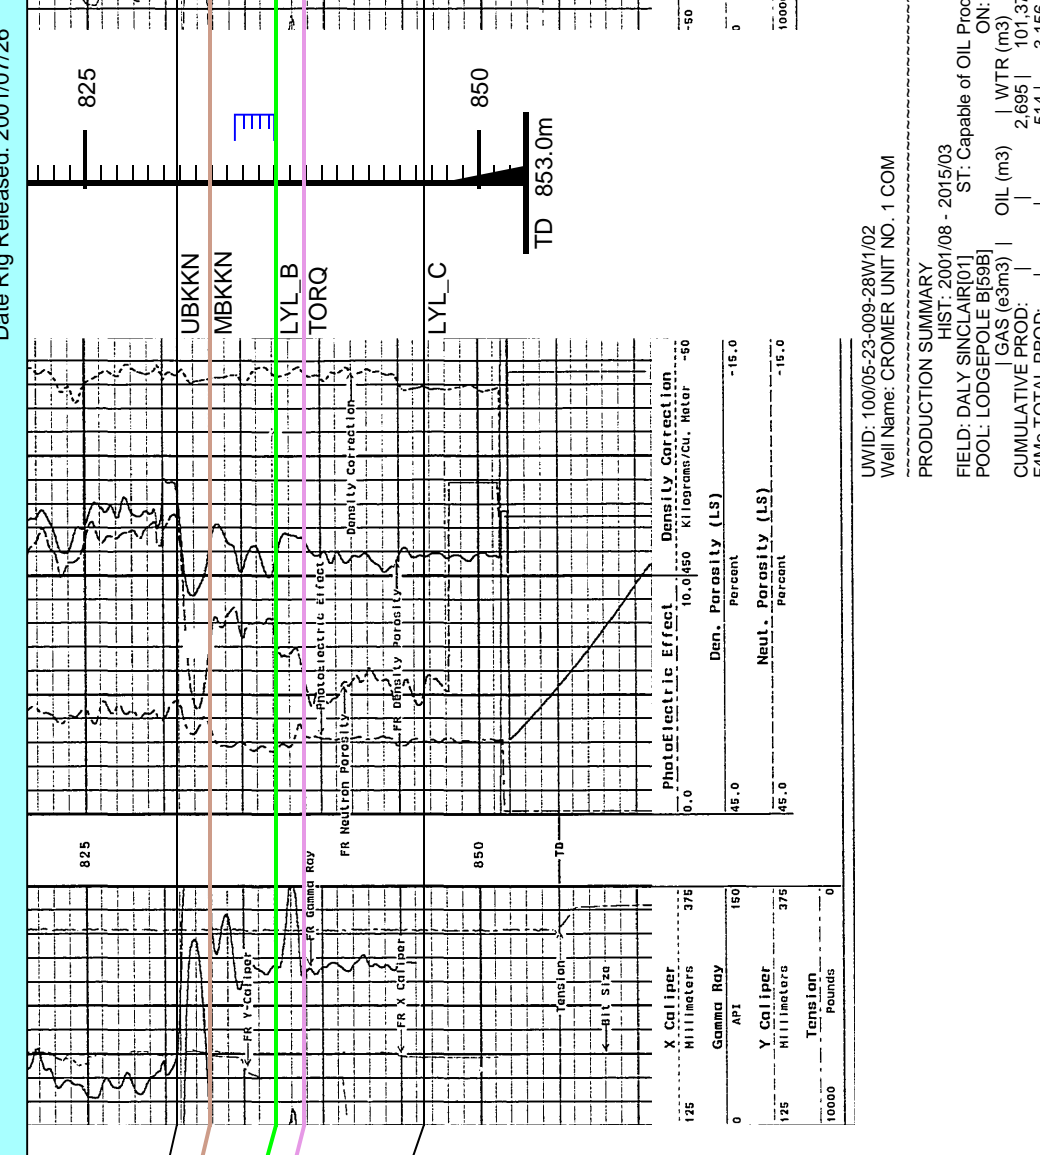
Date Rig Released: 2001/07/28

825

850

TD 853.0m

UBKKN
MBKKN
LYL_B
TORQ
LYL_C

825

850

TD

X Caliper
Millimeters
125 375

Gamma Ray
API
0 150

Y Caliper
Millimeters
125 375

Tension
Pounds
10000 0

FR Y-Caliper
FR Gamma Ray
FR X Caliper
Tension
Bit Size

FR Neutron Porosity
Photoelectric Effect
FR Density Porosity
Density Porosity
Density Correction

PhotoElectric Effect
0.0 10.0

Density Correction
Kilograms/Cu. Meter
450 -50

Den. Porosity (LS)
Percent
45.0 -15.0

Neut. Porosity (LS)
Percent
45.0 -15.0

-50
0
1000

UWID: 100/05-23-009-28W1/02
Well Name: CROMER UNIT NO. 1 COM

PRODUCTION SUMMARY
HIST: 2001/08 - 2015/03
FIELD: DALY SINCLAIR[01]
ST: Capable of OIL Prod
POOL: LODGEPOLE B[59B]
ON:
| GAS (e3m3) | OIL (m3) | WTR (m3)
CUMULATIVE PROD: | | 2,695 | 101,37
E4Ms TOTAL PROD: | | 514 | 3,156